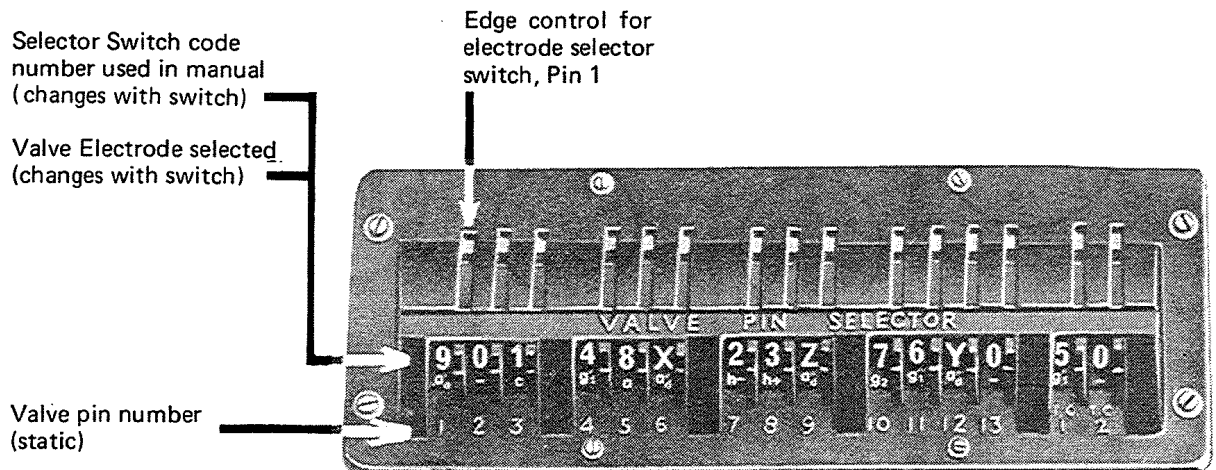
Edge control for electrode selector switch, Pin 1

Selector Switch code number used in manual (changes with switch)

Valve Electrode selected (changes with switch)

Valve pin number (static)

VALVE PIN SELECTOR

9 0 1 4 8 X 2 3 Z 7 6 Y 0 5 0

1 2 3 4 5 6 7 8 9 10 11 12 13 T.C. 1 T.C. 2